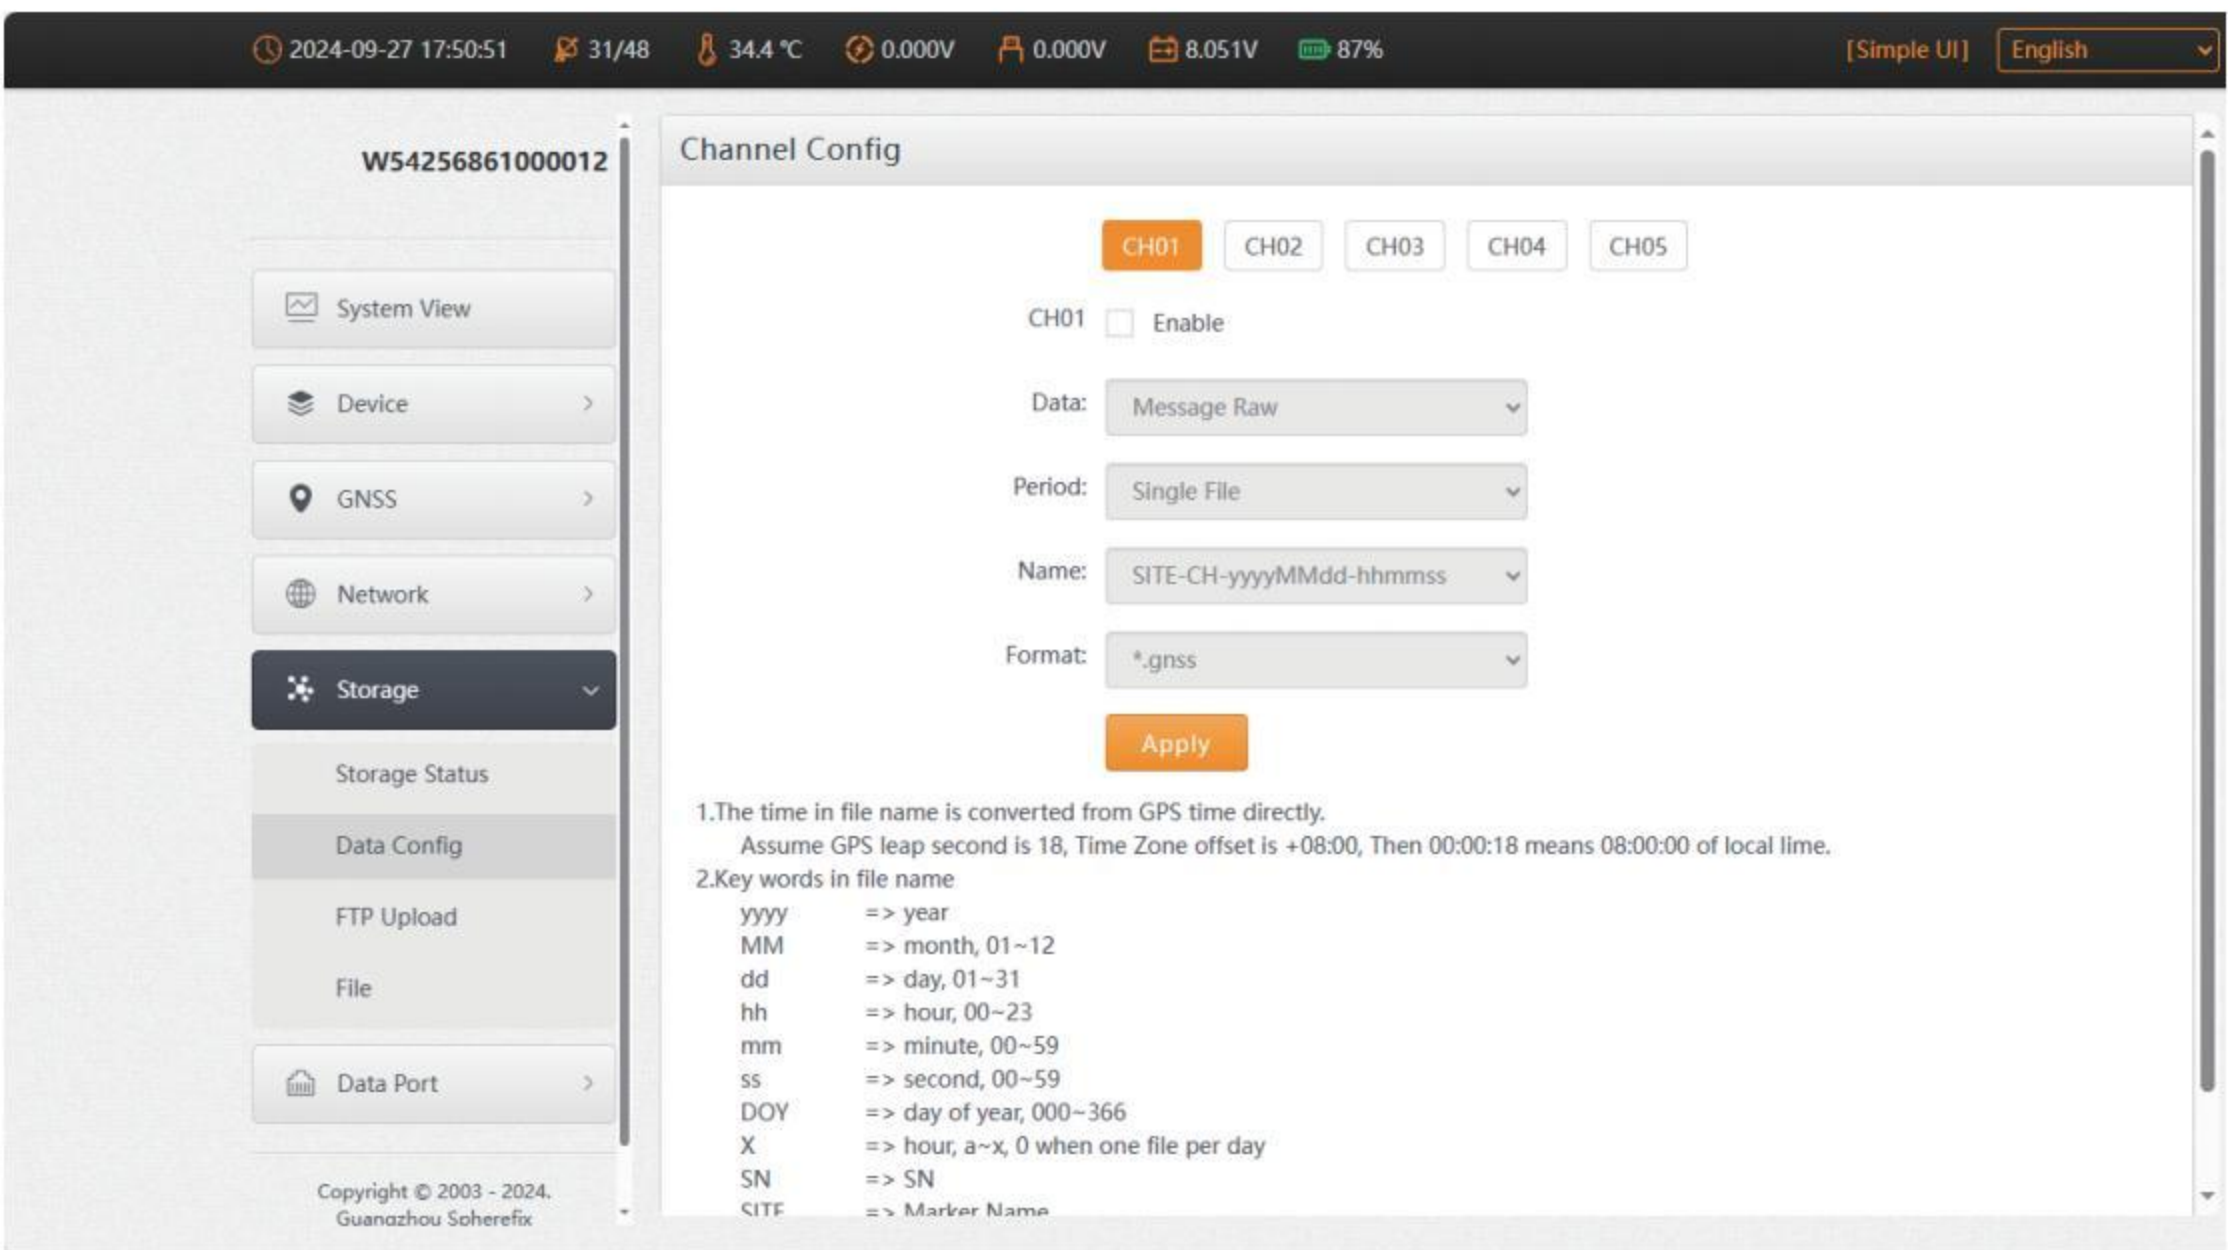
2024-09-27 17:50:51 31/48 34.4 ℃ 0.000V 0.000V 8.051V 87% [Simple UI] English

W54256861000012

System View
Device
GNSS
Network
Storage
Storage Status
Data Config
FTP Upload
File
Data Port

Copyright © 2003 - 2024. Guangzhou Sohenefix

Channel Config

CH01 CH02 CH03 CH04 CH05

CH01 Enable

Data: Message Raw

Period: Single File

Name: SITE-CH-yyyyMMdd-hhmmss

Format: *.gnss

Apply

1.The time in file name is converted from GPS time directly.
Assume GPS leap second is 18, Time Zone offset is +08:00, Then 00:00:18 means 08:00:00 of local lime.
2.Key words in file name
yyyy => year
MM => month, 01~12
dd => day, 01~31
hh => hour, 00~23
mm => minute, 00~59
ss => second, 00~59
DOY => day of year, 000~366
X => hour, a~x, 0 when one file per day
SN => SN
SITE => Marker Name